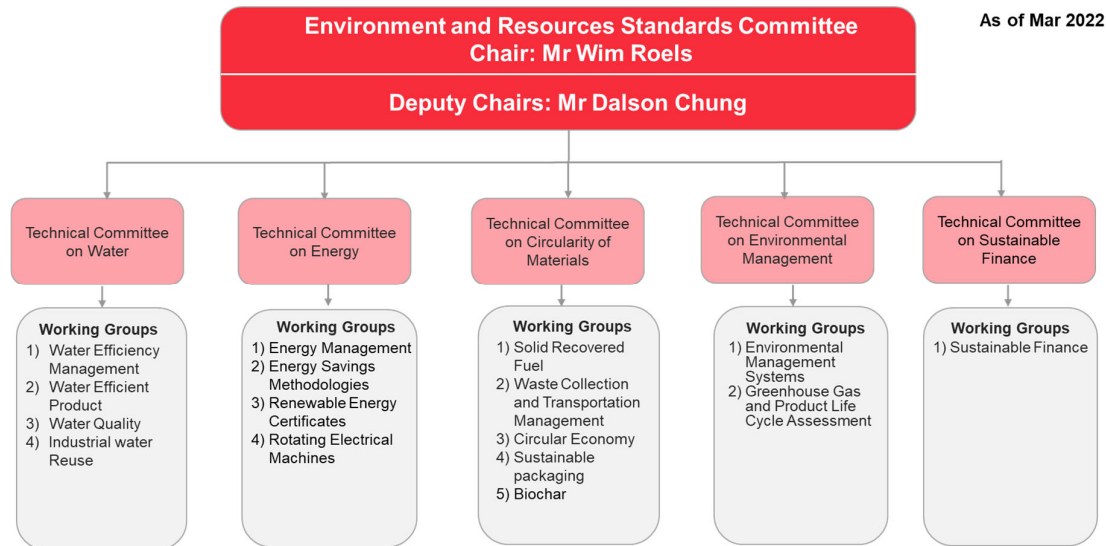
As of Mar 2022

Environment and Resources Standards Committee
Chair: Mr Wim Roels

Deputy Chairs: Mr Dalson Chung

Technical Committee on Water

Working Groups
1) Water Efficiency Management
2) Water Efficient Product
3) Water Quality
4) Industrial water Reuse

Technical Committee on Energy

Working Groups
1) Energy Management
2) Energy Savings Methodologies
3) Renewable Energy Certificates
4) Rotating Electrical Machines

Technical Committee on Circularity of Materials

Working Groups
1) Solid Recovered Fuel
2) Waste Collection and Transportation Management
3) Circular Economy
4) Sustainable packaging
5) Biochar

Technical Committee on Environmental Management

Working Groups
1) Environmental Management Systems
2) Greenhouse Gas and Product Life Cycle Assessment

Technical Committee on Sustainable Finance

Working Groups
1) Sustainable Finance